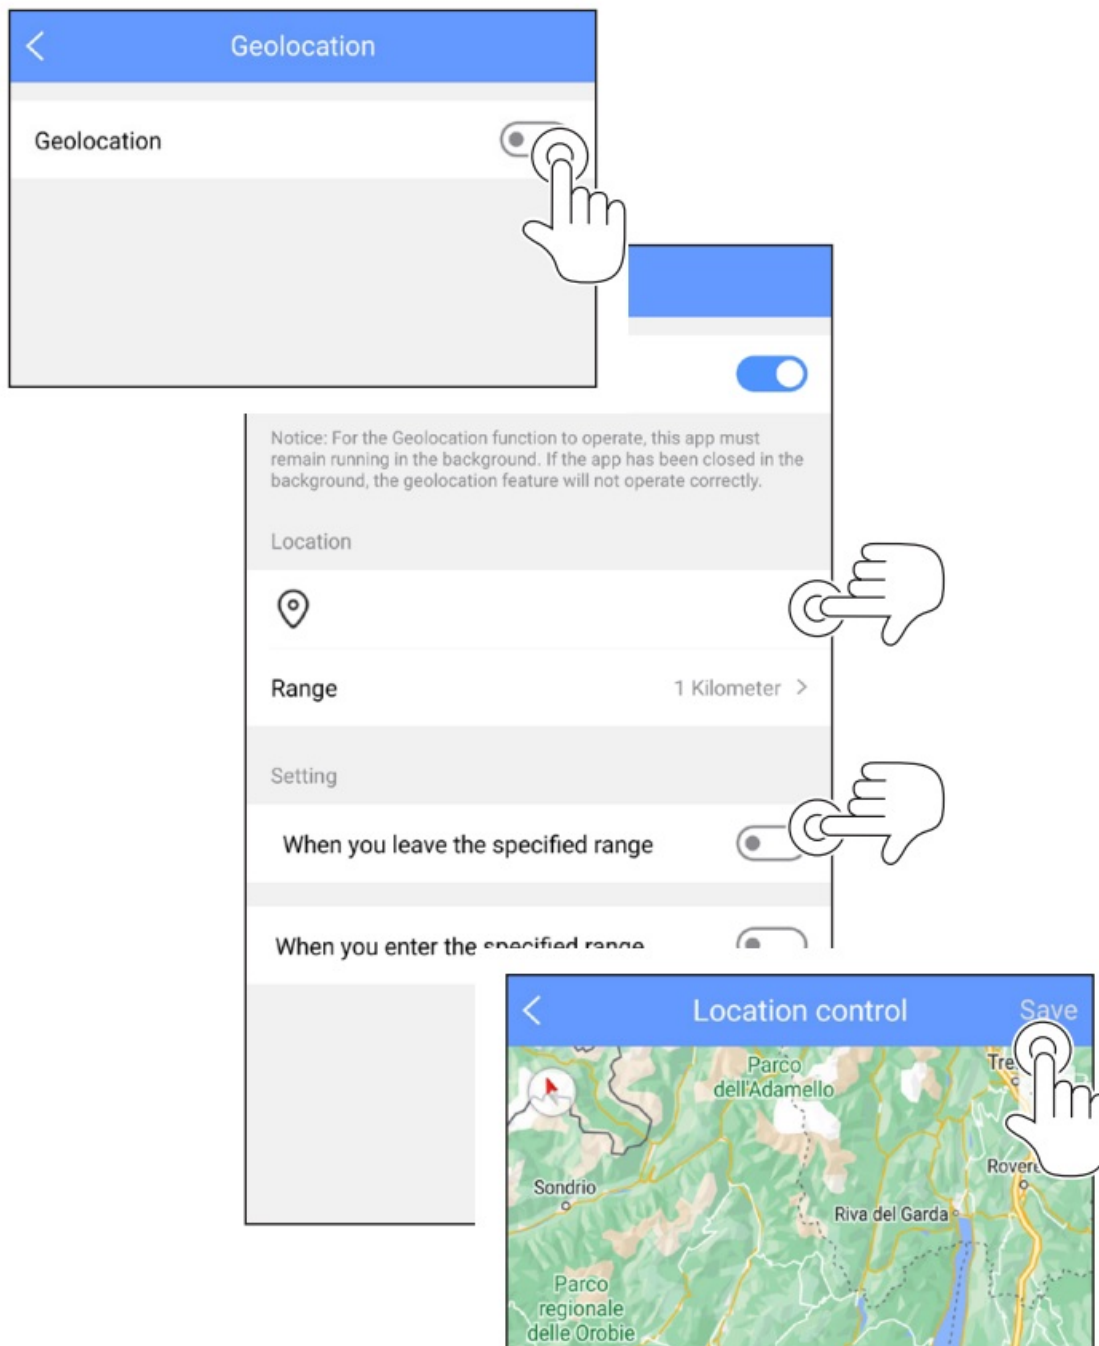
Geolocation

Geolocation

Notice: For the Geolocation function to operate, this app must remain running in the background. If the app has been closed in the background, the geolocation feature will not operate correctly.

Location

Range 1 Kilometer >

Setting

When you leave the specified range

When you enter the specified range

Location control Save

Parco dell'Adamello

Tre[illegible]

Rovere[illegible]

Sondrio

Riva del Garda

Parco regionale delle Orobie